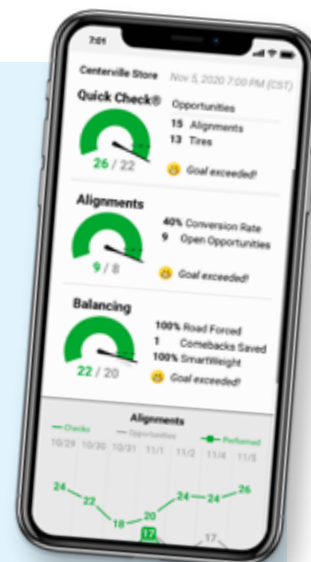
7:01

Centerville Store Nov 5, 2020 7:00 PM (CST)

Quick Check®
Opportunities
15 Alignments
13 Tires
26 / 22
Goal exceeded!

Alignments
40% Conversion Rate
9 Open Opportunities
9 / 8
Goal exceeded!

Balancing
100% Road Forced
1 Comebacks Saved
100% SmartWeight
22 / 20
Goal exceeded!

Alignments
Checks Opportunities Performed
10/29 10/30 10/31 11/1 11/2 11/4 11/5
24 22 18 20 24 24 26
17 17